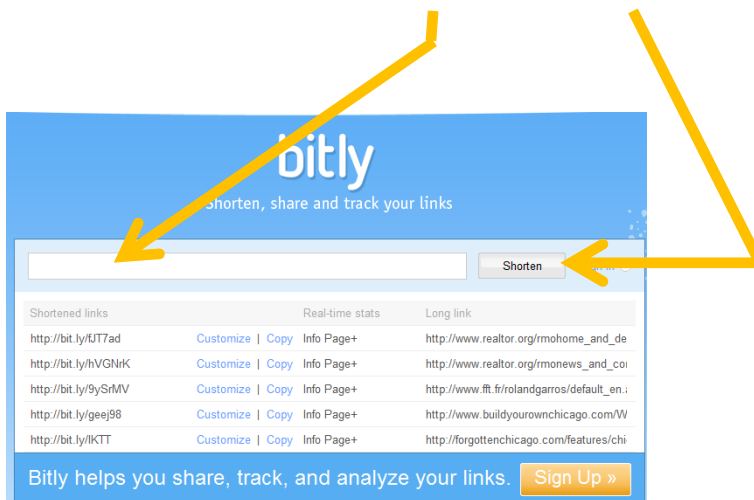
bitly

Shorten, share and track your links

Shorten

| Shortened links | | Real-time stats | Long link |
|---|---|---|---|
| http://bit.ly/fJT7ad | Customize \| Copy | Info Page+ | http://www.realtor.org/rmohome_and_de |
| http://bit.ly/hVGNrK | Customize \| Copy | Info Page+ | http://www.realtor.org/rmonews_and_co |
| http://bit.ly/9ySrMV | Customize \| Copy | Info Page+ | http://www.fft.fr/rolandgarros/default_en. |
| http://bit.ly/geej98 | Customize \| Copy | Info Page+ | http://www.buildyourownchicago.com/W |
| http://bit.ly/lKTT | Customize \| Copy | Info Page+ | http://forgottenchicago.com/features/chi |

Bitly helps you share, track, and analyze your links. Sign Up »